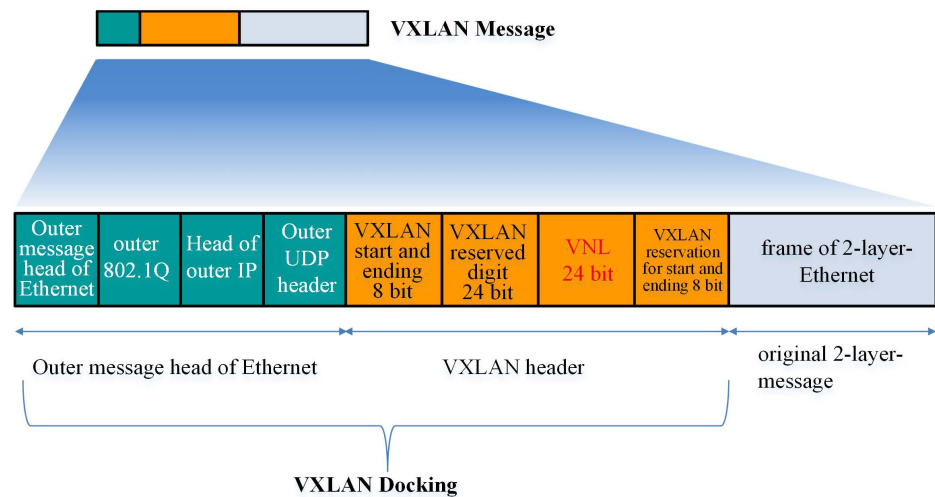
VXLAN Message

| Outer message head of Ethernet | outer 802.1Q | Head of outer IP | Outer UDP header | VXLAN start and ending 8 bit | VXLAN reserved digit 24 bit | VNL 24 bit | VXLAN reservation for start and ending 8 bit | frame of 2-layer-Ethernet |
|---|---|---|---|---|---|---|---|---|

Outer message head of Ethernet

VXLAN header

original 2-layer-message

VXLAN Docking